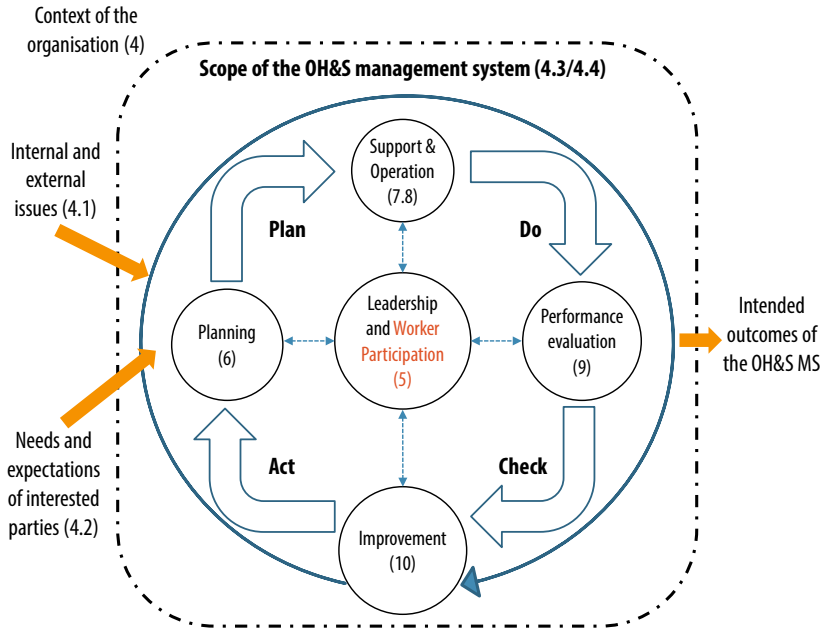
Context of the organisation (4)

Scope of the OH&S management system (4.3/4.4)

Internal and external issues (4.1)

Needs and expectations of interested parties (4.2)

Support & Operation (7.8)

Plan

Do

Planning (6)

Leadership and Worker Participation (5)

Performance evaluation (9)

Intended outcomes of the OH&S MS

Act

Check

Improvement (10)